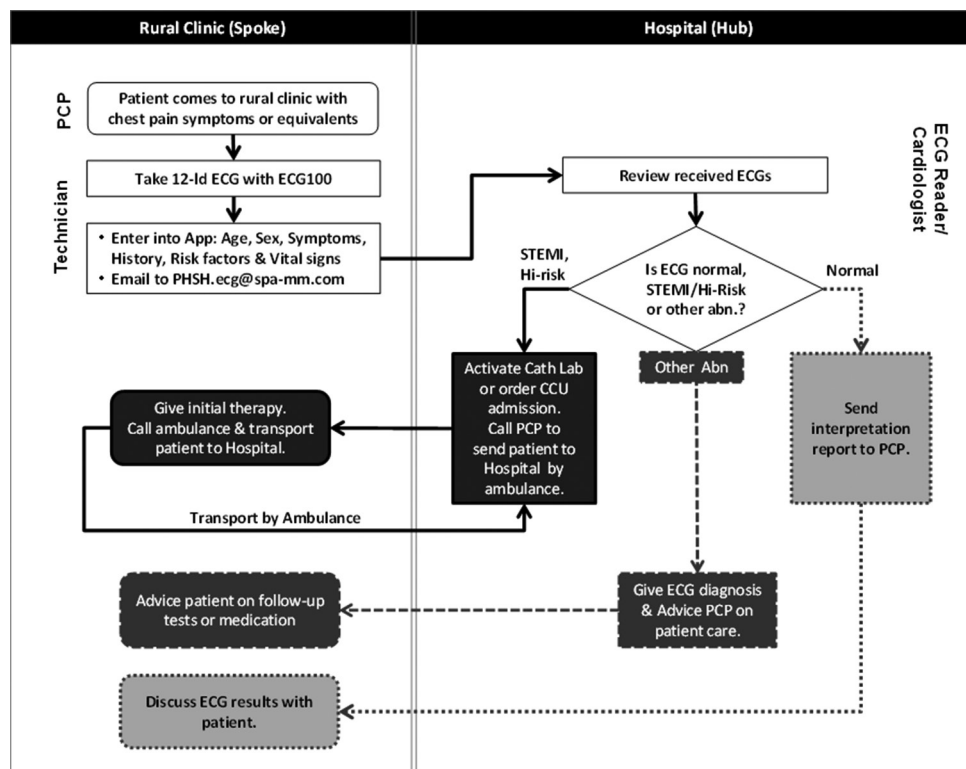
Rural Clinic (Spoke)

Hospital (Hub)

PCP

Patient comes to rural clinic with chest pain symptoms or equivalents

Technician

Take 12-ld ECG with ECG100

• Enter into App: Age, Sex, Symptoms, History, Risk factors & Vital signs
• Email to PHSH.ecg@spa-mm.com

ECG Reader/ Cardiologist

Review received ECGs

STEMI, Hi-risk

Is ECG normal, STEMI/Hi-Risk or other abn.?

Normal

Activate Cath Lab or order CCU admission. Call PCP to send patient to Hospital by ambulance.

Other Abn

Send interpretation report to PCP.

Give initial therapy. Call ambulance & transport patient to Hospital.

Transport by Ambulance

Advice patient on follow-up tests or medication

Give ECG diagnosis & Advice PCP on patient care.

Discuss ECG results with patient.